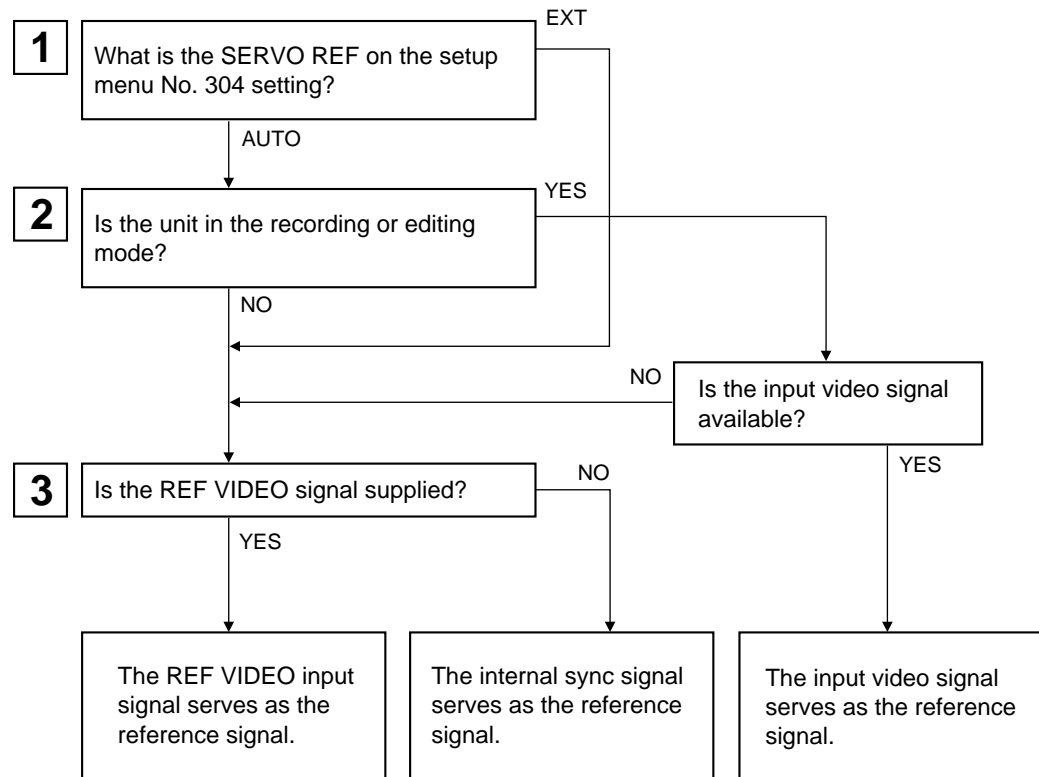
1

What is the SERVO REF on the setup menu No. 304 setting?

EXT

AUTO

2

Is the unit in the recording or editing mode?

YES

NO

NO

Is the input video signal available?

3

Is the REF VIDEO signal supplied?

NO

YES

YES

The REF VIDEO input signal serves as the reference signal.

The internal sync signal serves as the reference signal.

The input video signal serves as the reference signal.